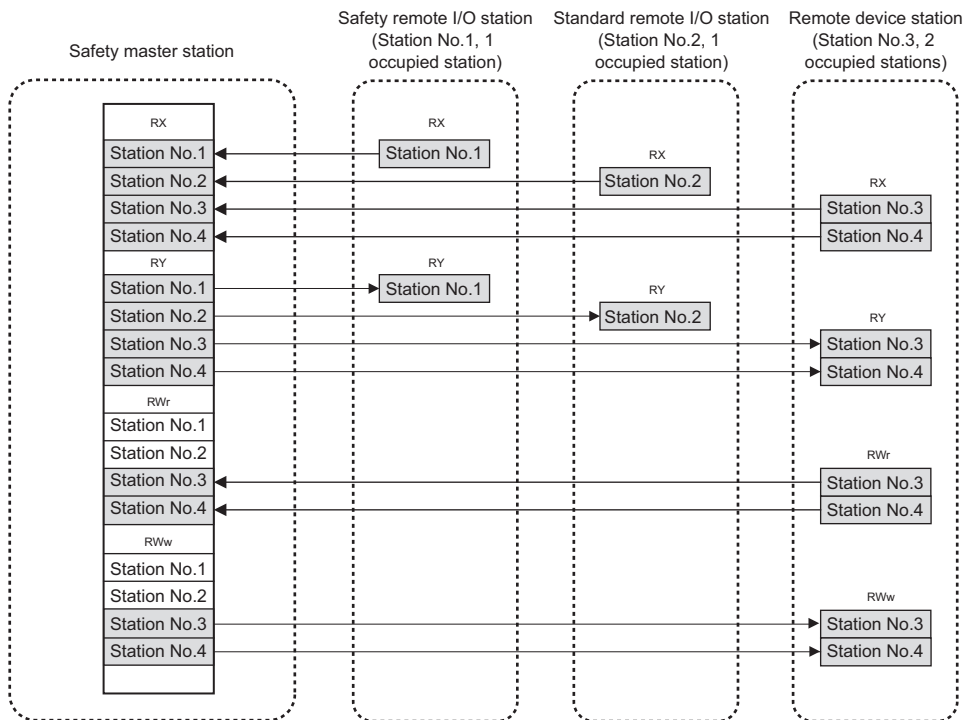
Safety master station

Safety remote I/O station (Station No.1, 1 occupied station)

Standard remote I/O station (Station No.2, 1 occupied station)

Remote device station (Station No.3, 2 occupied stations)

RX
Station No.1
Station No.2
Station No.3
Station No.4
RY
Station No.1
Station No.2
Station No.3
Station No.4
RWr
Station No.1
Station No.2
Station No.3
Station No.4
RWw
Station No.1
Station No.2
Station No.3
Station No.4

RX
Station No.1
RY
Station No.1

RX
Station No.2
RY
Station No.2

RX
Station No.3
Station No.4
RY
Station No.3
Station No.4
RWr
Station No.3
Station No.4
RWw
Station No.3
Station No.4